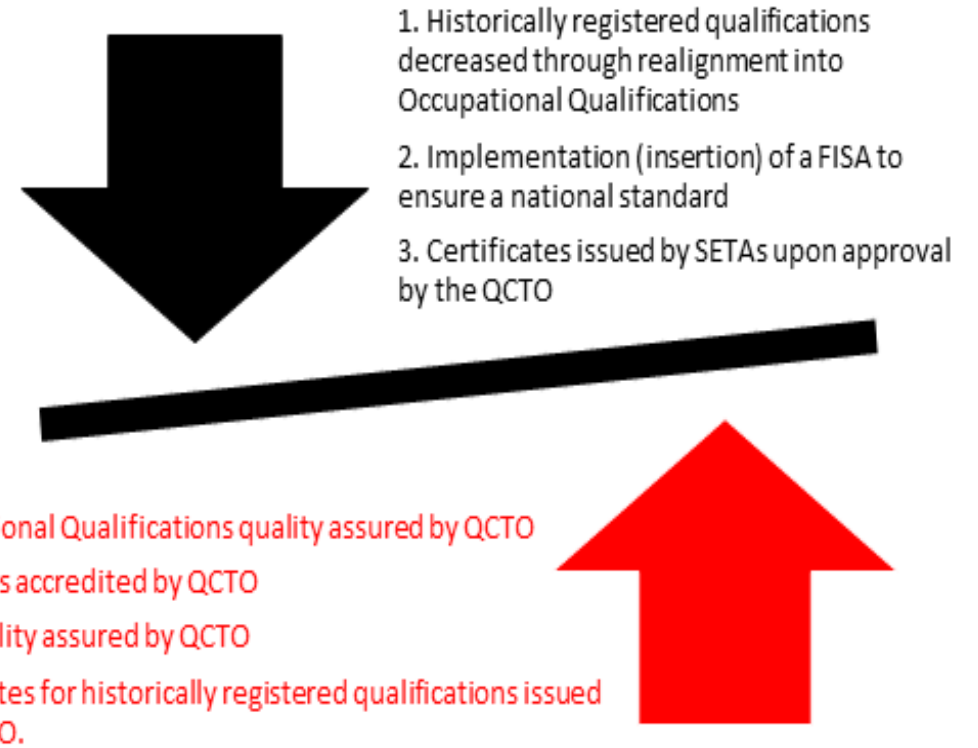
1. Historically registered qualifications decreased through realignment into Occupational Qualifications

2. Implementation (insertion) of a FISA to ensure a national standard

3. Certificates issued by SETAs upon approval by the QCTO

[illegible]onal Qualifications quality assured by QCTO

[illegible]s accredited by QCTO

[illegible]lity assured by QCTO

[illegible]tes for historically registered qualifications issued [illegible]O.